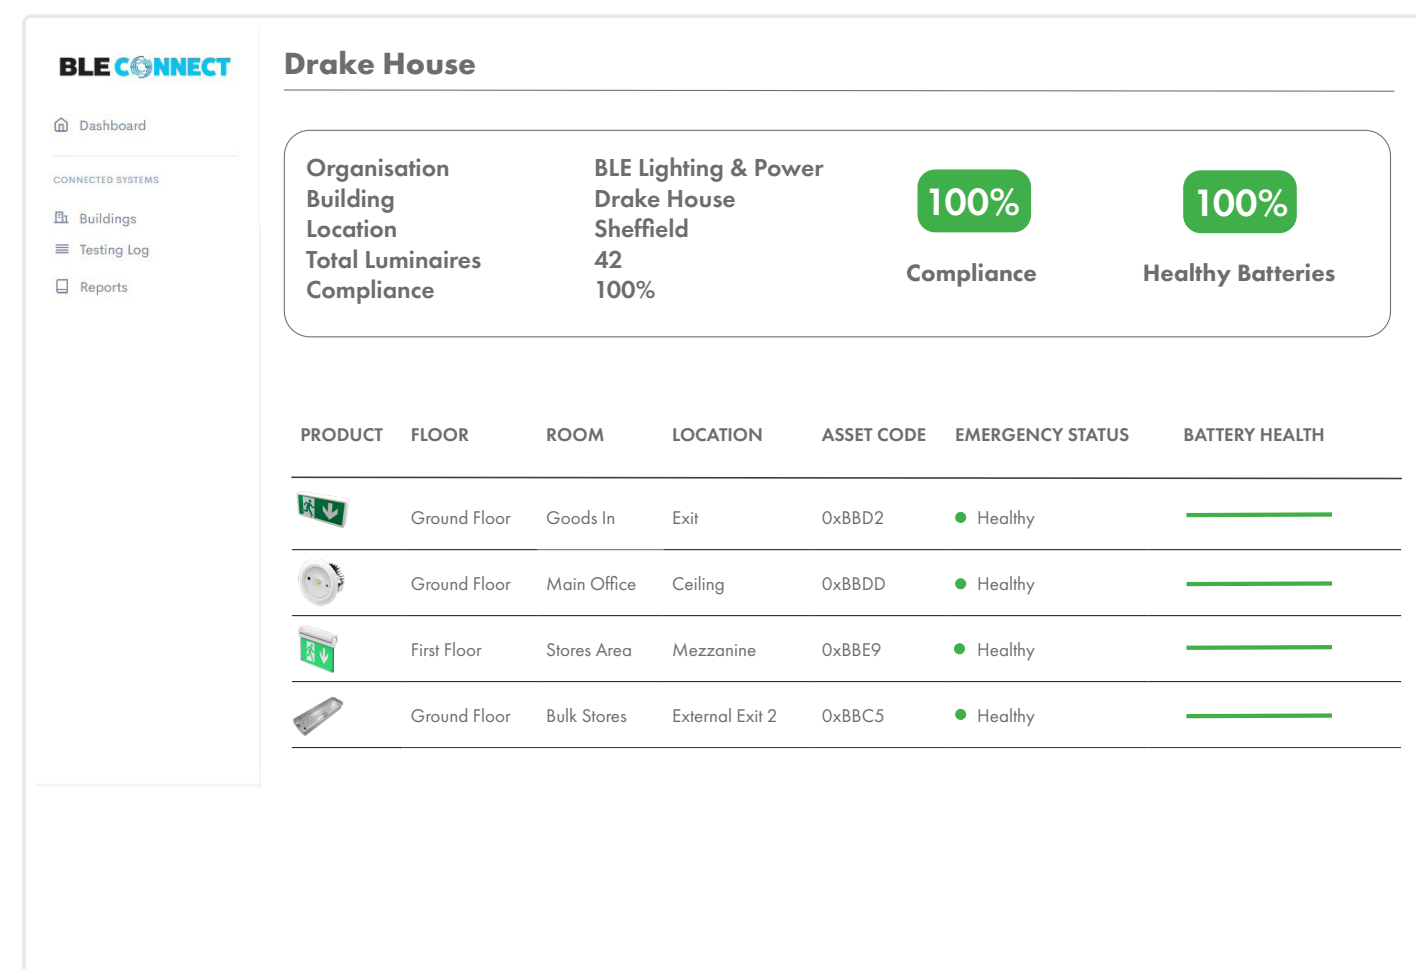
BLE CONNECT

Dashboard

CONNECTED SYSTEMS

Buildings

Testing Log

Reports

Drake House

Organisation BLE Lighting & Power
Building Drake House
Location Sheffield
Total Luminaires 42
Compliance 100%

100%
Compliance

100%
Healthy Batteries

| PRODUCT | FLOOR | ROOM | LOCATION | ASSET CODE | EMERGENCY STATUS | BATTERY HEALTH |
|---|---|---|---|---|---|---|
| | Ground Floor | Goods In | Exit | 0xBBD2 | Healthy | |
| | Ground Floor | Main Office | Ceiling | 0xBBDD | Healthy | |
| | First Floor | Stores Area | Mezzanine | 0xBBE9 | Healthy | |
| | Ground Floor | Bulk Stores | External Exit 2 | 0xBBC5 | Healthy | |